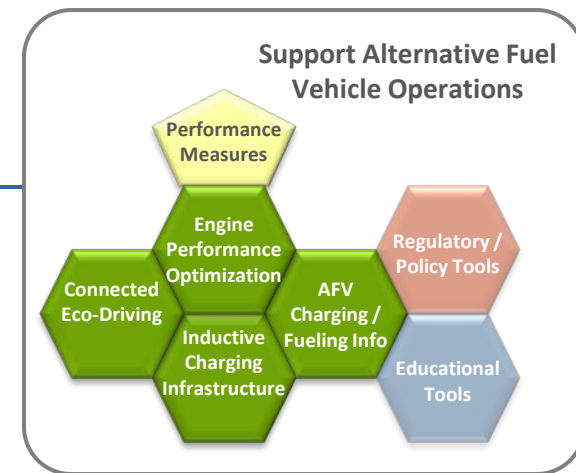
Support Alternative Fuel Vehicle Operations

Performance Measures

Engine Performance Optimization

Connected Eco-Driving

Inductive Charging Infrastructure

AFV Charging / Fueling Info

Regulatory / Policy Tools

Educational Tools